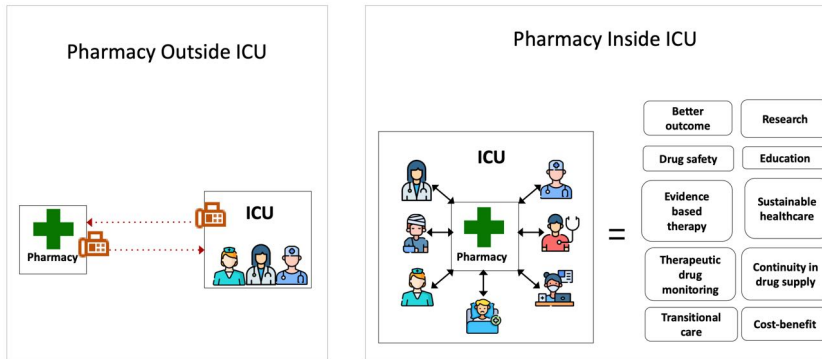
Pharmacy Outside ICU

Pharmacy

ICU

Pharmacy Inside ICU

ICU

Pharmacy

=

Better outcome

Research

Drug safety

Education

Evidence based therapy

Sustainable healthcare

Therapeutic drug monitoring

Continuity in drug supply

Transitional care

Cost-benefit